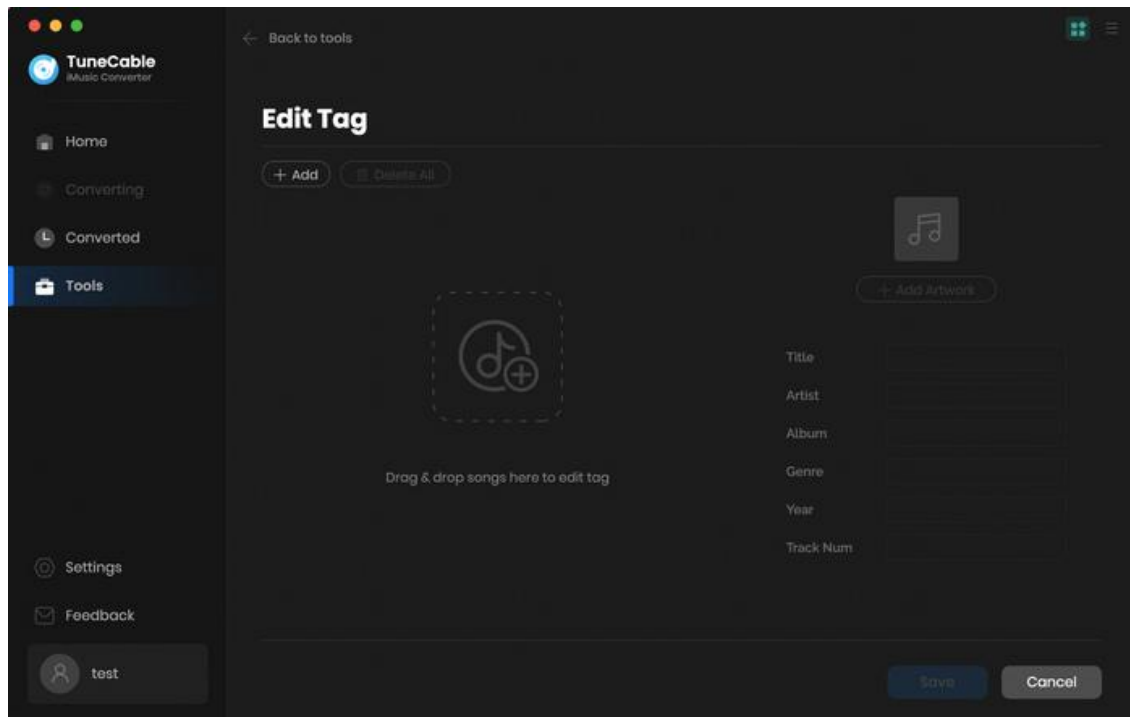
TuneCable
iMusic Converter

Home
Converting
Converted
Tools

Settings
Feedback
test

Back to tools

Edit Tag

+ Add
Delete All

Drag & drop songs here to edit tag

+ Add Artwork

Title
Artist
Album
Genre
Year
Track Num

Save
Cancel